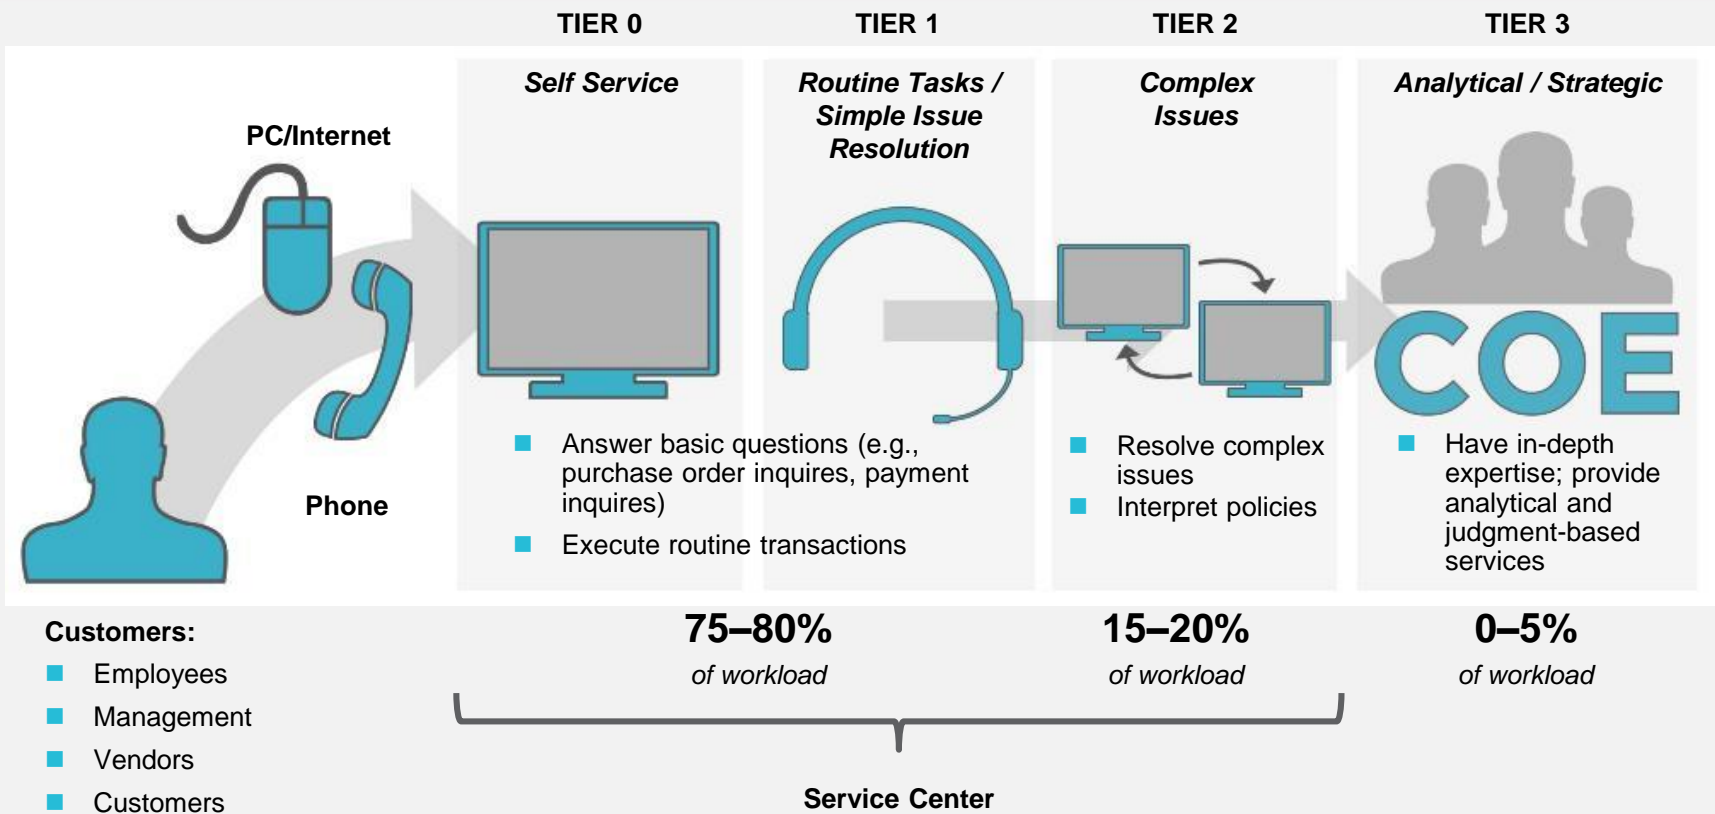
TIER 0

TIER 1

TIER 2

TIER 3

PC/Internet

Phone

Self Service

Routine Tasks / Simple Issue Resolution

Complex Issues

Analytical / Strategic

COE

Answer basic questions (e.g., purchase order inquires, payment inquires)

Execute routine transactions

Resolve complex issues

Interpret policies

Have in-depth expertise; provide analytical and judgment-based services

Customers:

Employees

Management

Vendors

Customers

75–80%
of workload

15–20%
of workload

0–5%
of workload

Service Center